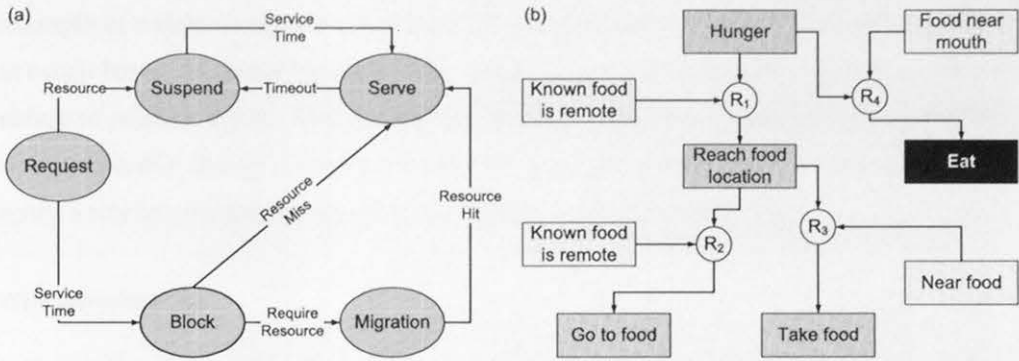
(a)

Service Time

Resource

Suspend

Timeout

Serve

Request

Resource Miss

Resource Hit

Service Time

Block

Require Resource

Migration

(b)

Hunger

Food near mouth

Known food is remote

$R_1$

$R_4$

Eat

Reach food location

Known food is remote

$R_2$

$R_3$

Near food

Go to food

Take food